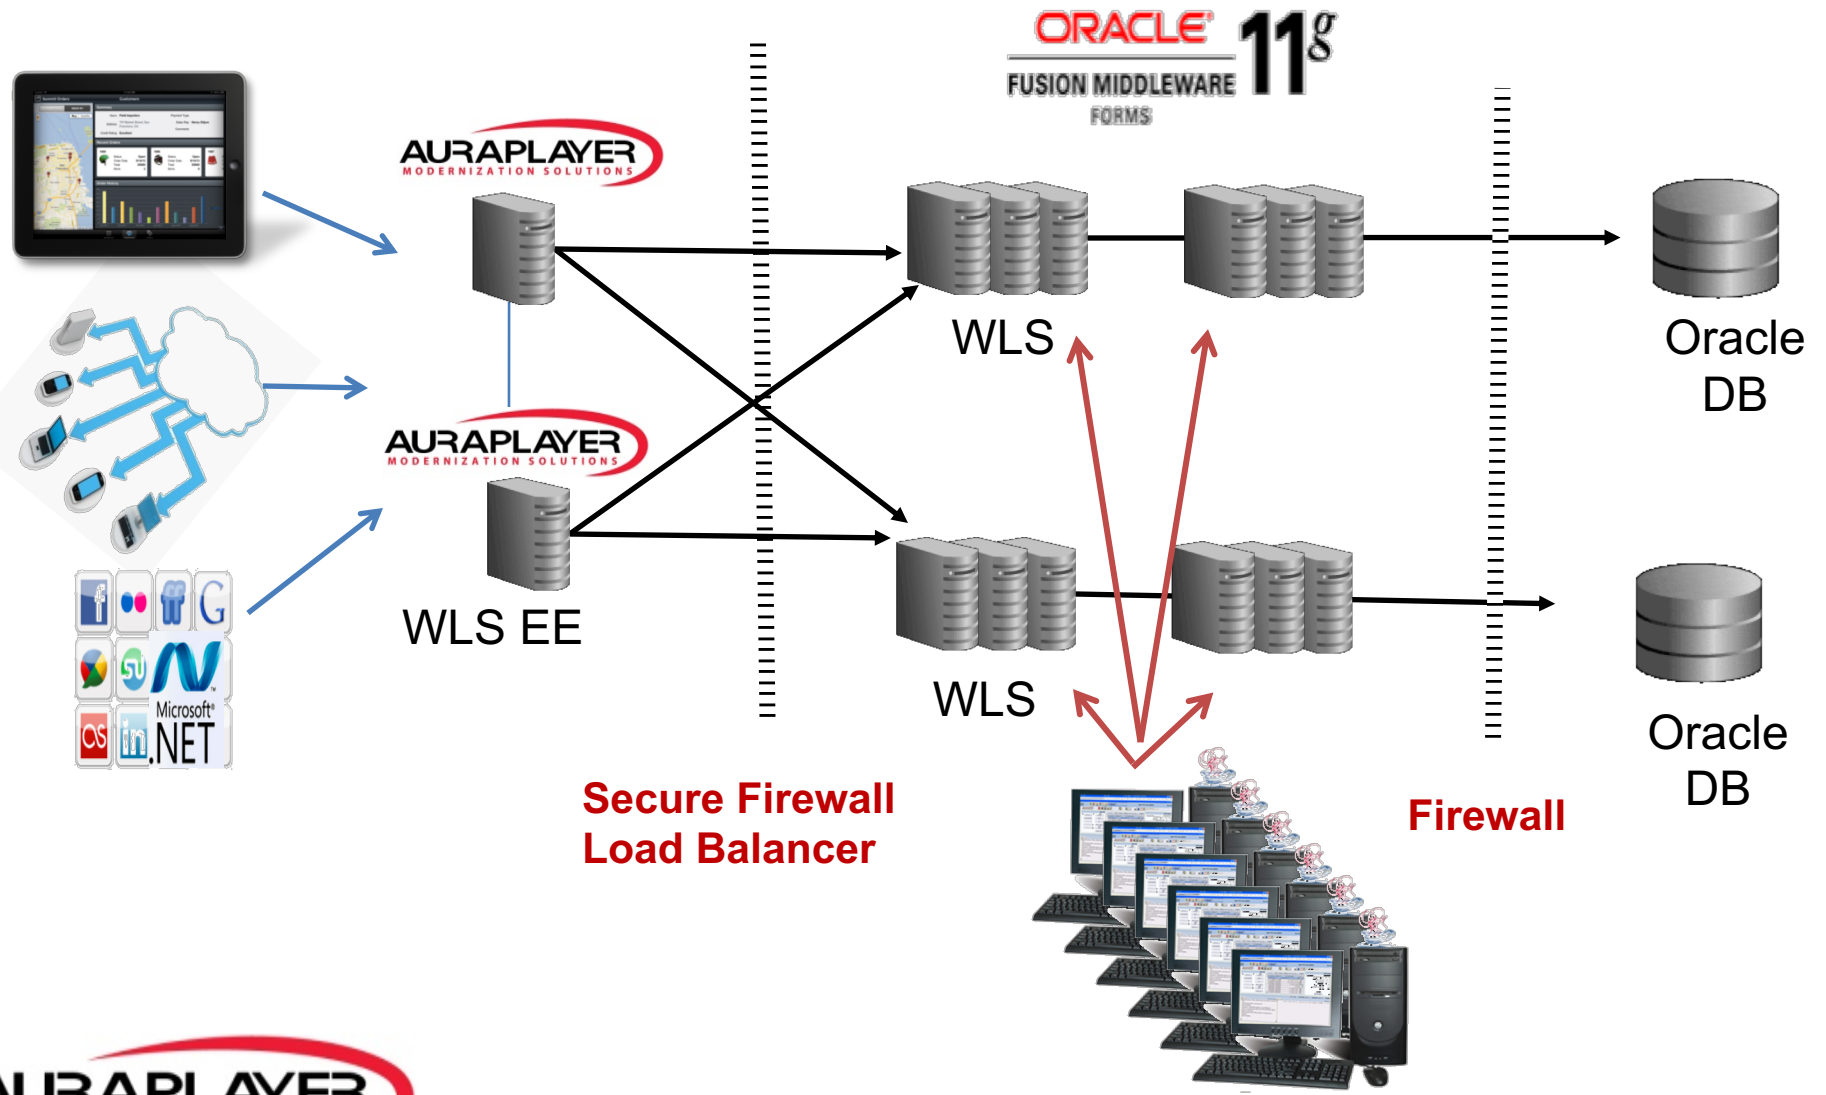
ORACLE 11g
FUSION MIDDLEWARE
FORMS

AURAPLAYER
MODERNIZATION SOLUTIONS

AURAPLAYER
MODERNIZATION SOLUTIONS

WLS EE

WLS

WLS

Oracle DB

Oracle DB

Microsoft .NET

Secure Firewall
Load Balancer

Firewall

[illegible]